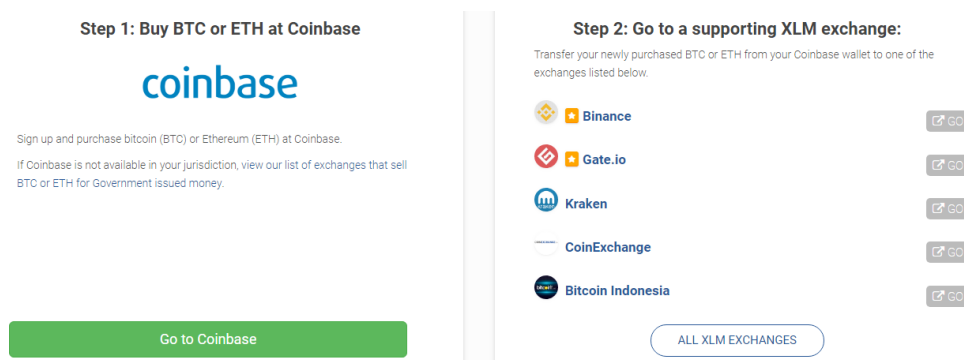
Step 1: Buy BTC or ETH at Coinbase

coinbase

Sign up and purchase bitcoin (BTC) or Ethereum (ETH) at Coinbase.

If Coinbase is not available in your jurisdiction, view our list of exchanges that sell BTC or ETH for Government issued money.

Go to Coinbase

Step 2: Go to a supporting XLM exchange:

Transfer your newly purchased BTC or ETH from your Coinbase wallet to one of the exchanges listed below.

Binance GO

Gate.io GO

Kraken GO

CoinExchange GO

Bitcoin Indonesia GO

ALL XLM EXCHANGES